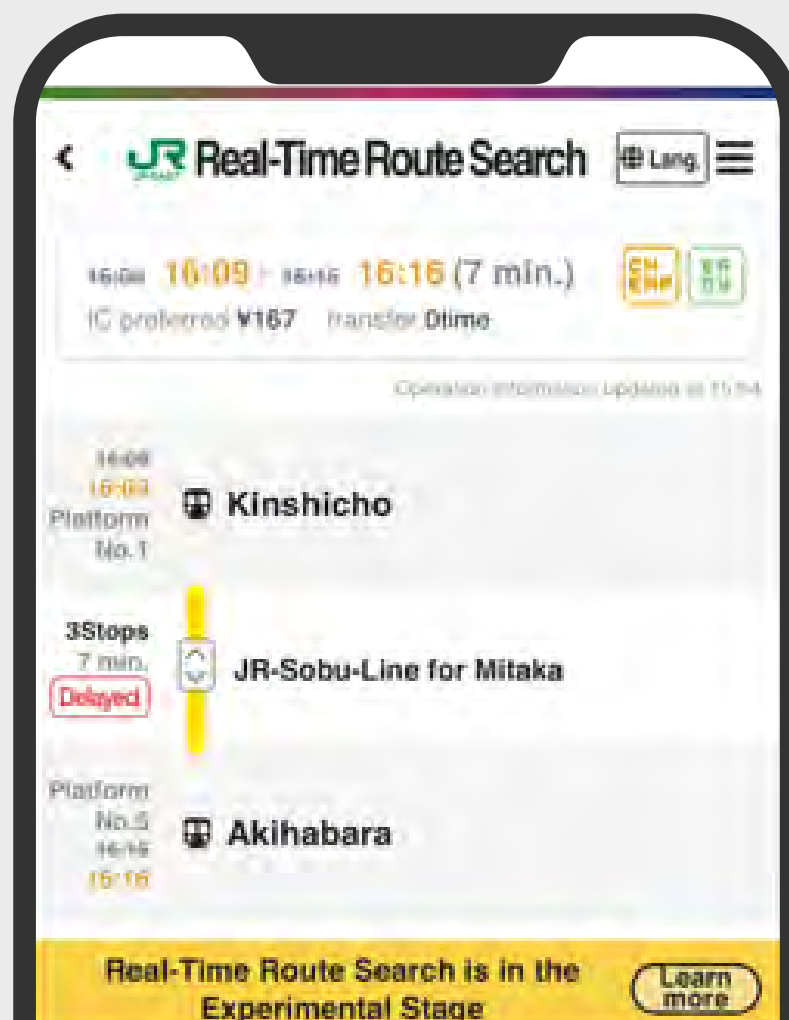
<
JR Real-Time Route Search
Lang.

16:08 16:09 → 16:16 16:16 (7 min.)
IC preferred ¥167 Transfer 0time

Operation Information Updated at 15:54

16:08
16:09
Platform No.1
Kinshicho

3Stops
7 min.
Delayed
JR-Sobu-Line for Mitaka

Platform No.5
16:16
16:16
Akihabara

Real-Time Route Search is in the Experimental Stage
Learn more